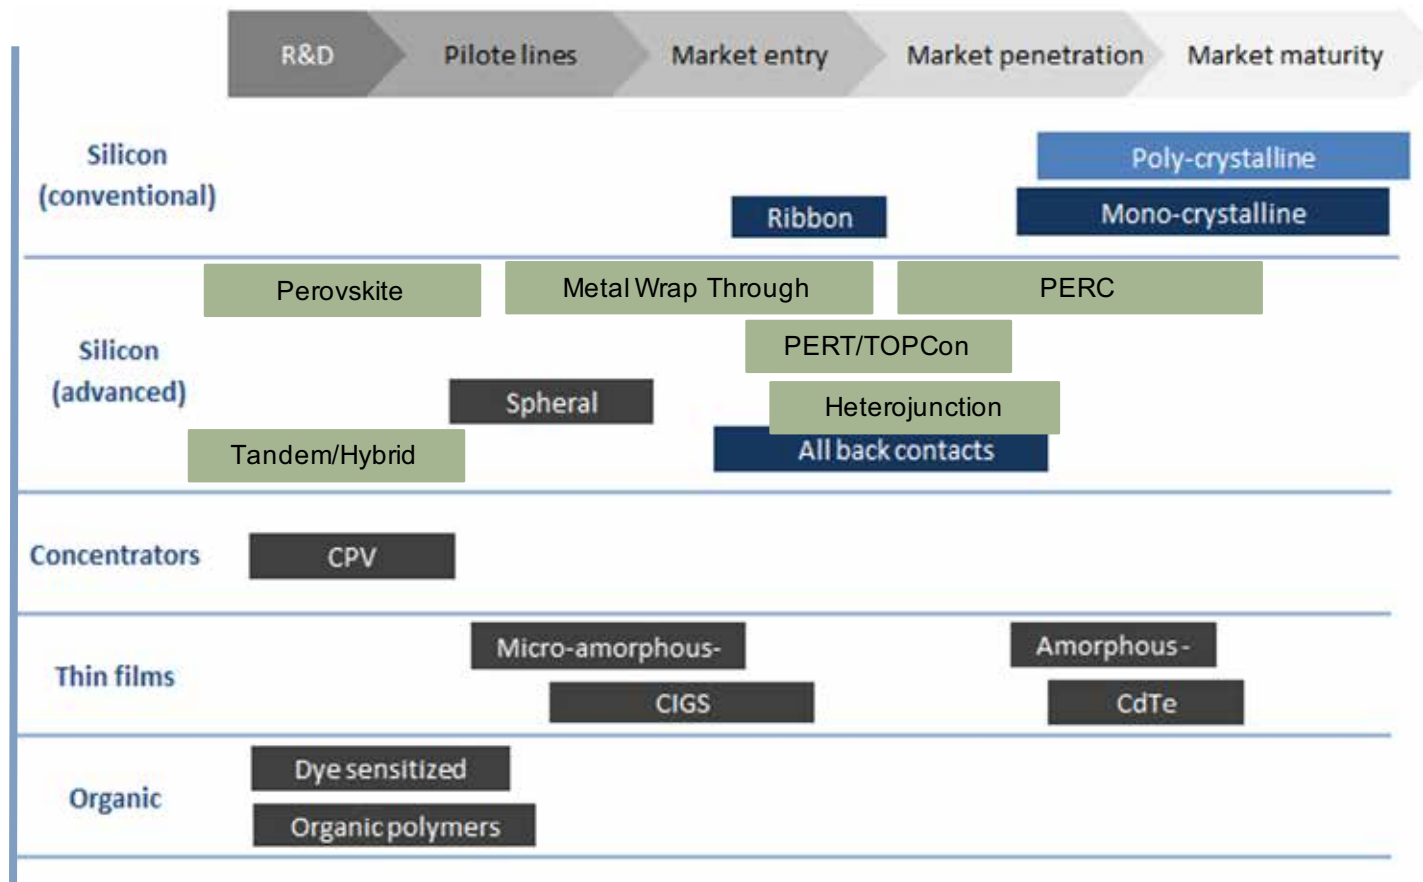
R&D | Pilote lines | Market entry | Market penetration | Market maturity

Silicon (conventional)
Poly-crystalline
Ribbon
Mono-crystalline

Silicon (advanced)
Perovskite
Metal Wrap Through
PERC
PERT/TOPCon
Spheral
Heterojunction
Tandem/Hybrid
All back contacts

Concentrators
CPV

Thin films
Micro-amorphous-
Amorphous-
CIGS
CdTe

Organic
Dye sensitized
Organic polymers